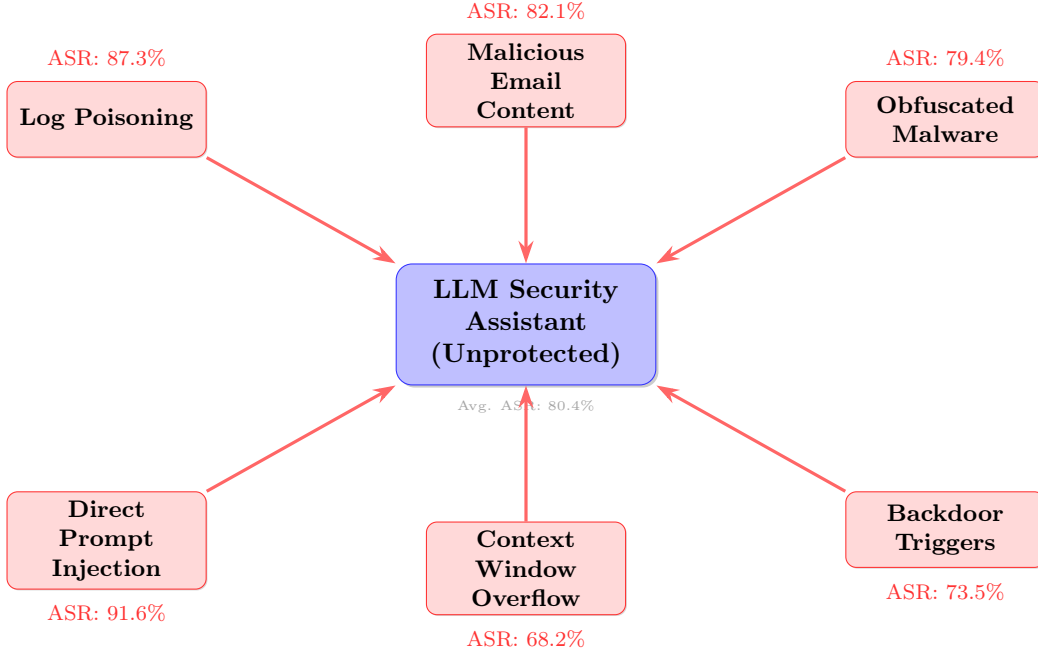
ASR: 82.1%

Malicious Email Content

ASR: 87.3%

Log Poisoning

ASR: 79.4%

Obfuscated Malware

LLM Security Assistant (Unprotected)

Avg. ASR: 80.4%

Direct Prompt Injection

ASR: 91.6%

Context Window Overflow

ASR: 68.2%

Backdoor Triggers

ASR: 73.5%